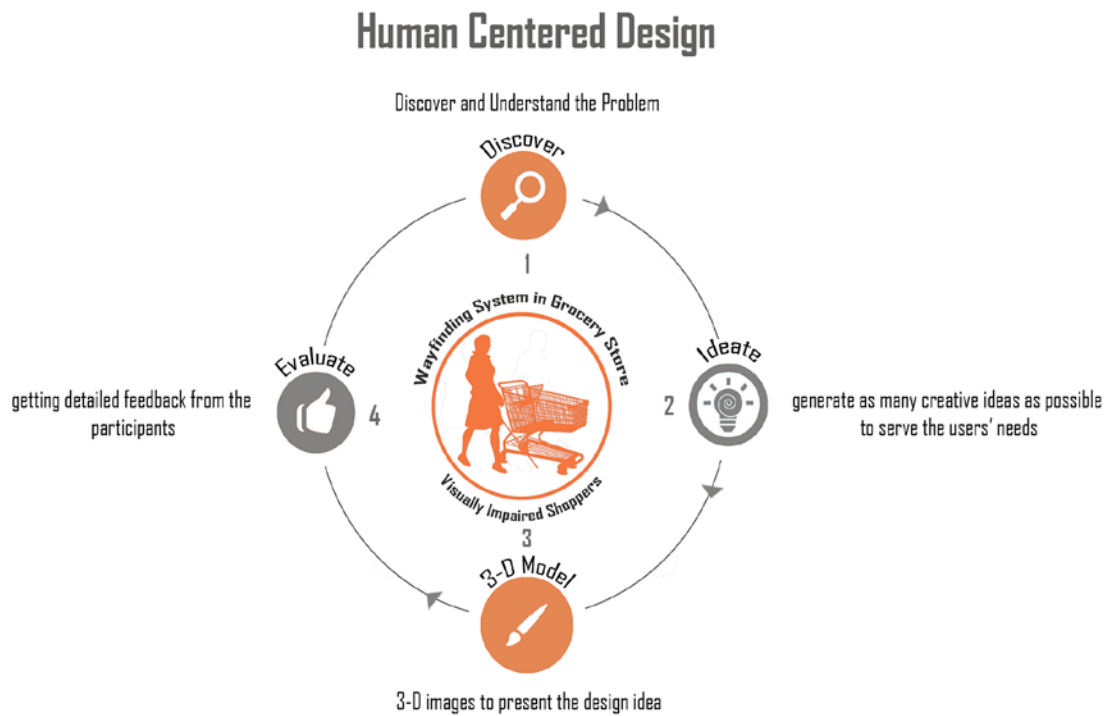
Human Centered Design

Discover and Understand the Problem

Discover

1

Wayfinding System in Grocery Store

Visually Impaired Shoppers

Ideate

2

generate as many creative ideas as possible to serve the users' needs

Evaluate

4

getting detailed feedback from the participants

3

3-D Model

3-D images to present the design idea